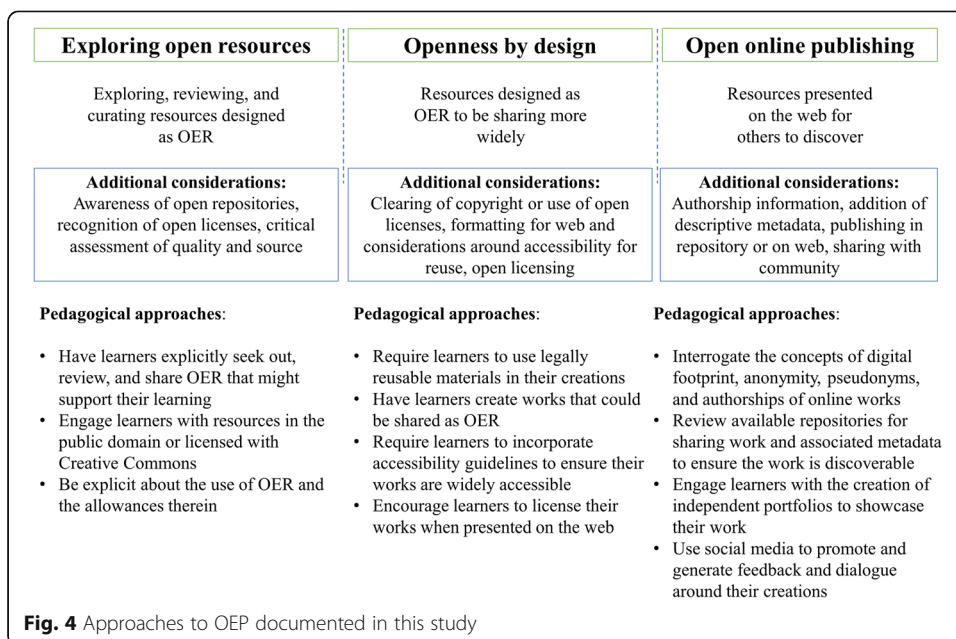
Exploring open resources

Exploring, reviewing, and curating resources designed as OER

Additional considerations:
Awareness of open repositories, recognition of open licenses, critical assessment of quality and source

Pedagogical approaches:

• Have learners explicitly seek out, review, and share OER that might support their learning
• Engage learners with resources in the public domain or licensed with Creative Commons
• Be explicit about the use of OER and the allowances therein

Openness by design

Resources designed as OER to be sharing more widely

Additional considerations:
Clearing of copyright or use of open licenses, formatting for web and considerations around accessibility for reuse, open licensing

Pedagogical approaches:

• Require learners to use legally reusable materials in their creations
• Have learners create works that could be shared as OER
• Require learners to incorporate accessibility guidelines to ensure their works are widely accessible
• Encourage learners to license their works when presented on the web

Open online publishing

Resources presented on the web for others to discover

Additional considerations:
Authorship information, addition of descriptive metadata, publishing in repository or on web, sharing with community

Pedagogical approaches:

• Interrogate the concepts of digital footprint, anonymity, pseudonyms, and authorships of online works
• Review available repositories for sharing work and associated metadata to ensure the work is discoverable
• Engage learners with the creation of independent portfolios to showcase their work
• Use social media to promote and generate feedback and dialogue around their creations

Fig. 4 Approaches to OEP documented in this study